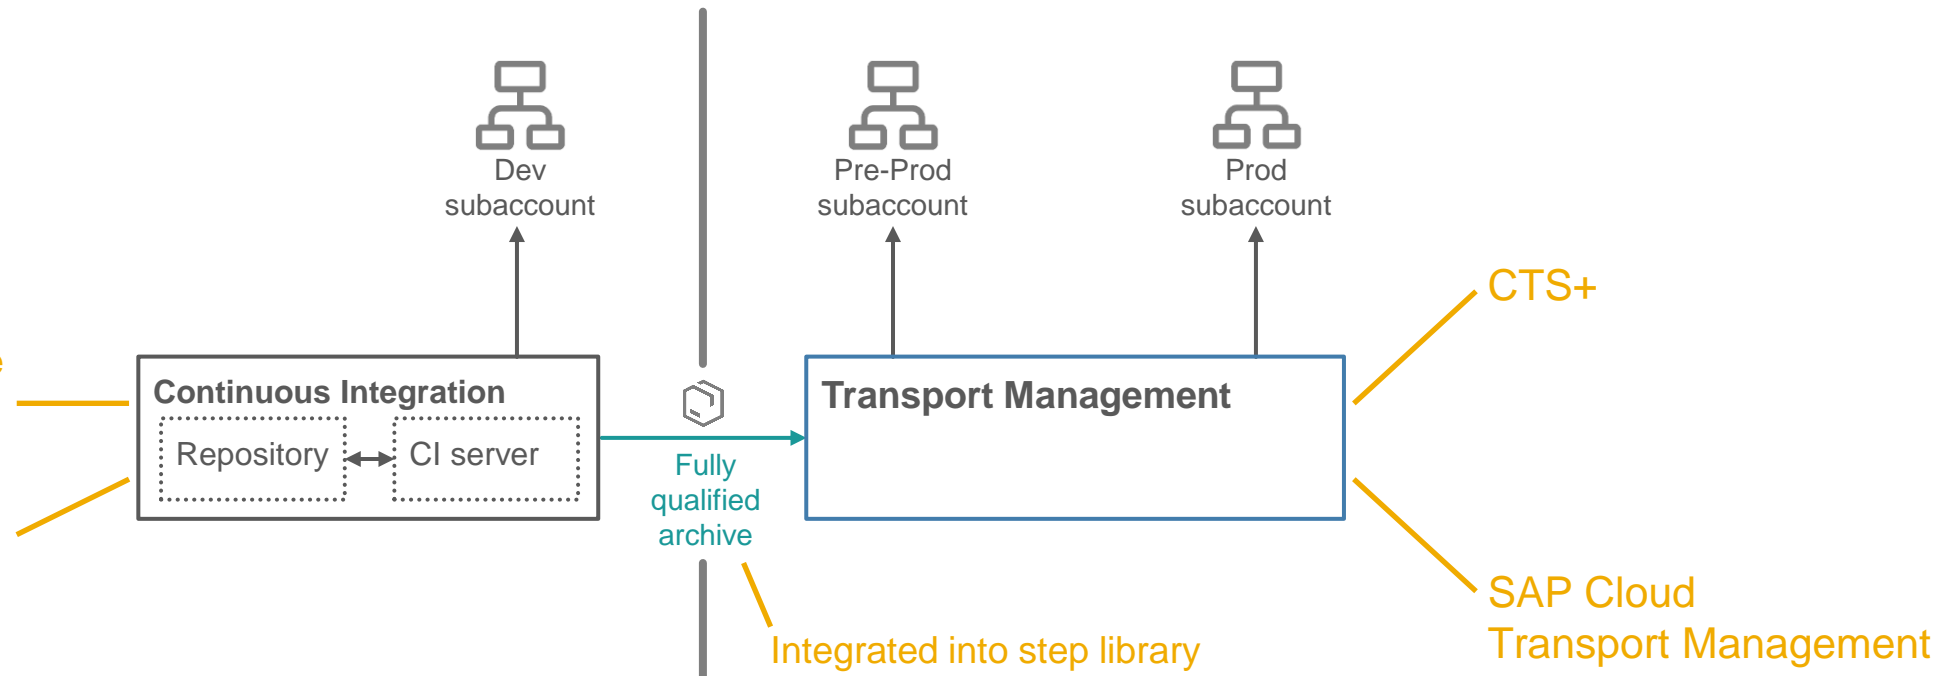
Dev subaccount

Pre-Prod subaccount

Prod subaccount

CTS+

Continuous Integration

Repository

CI server

Fully qualified archive

Transport Management

SAP Cloud Transport Management

Integrated into step library